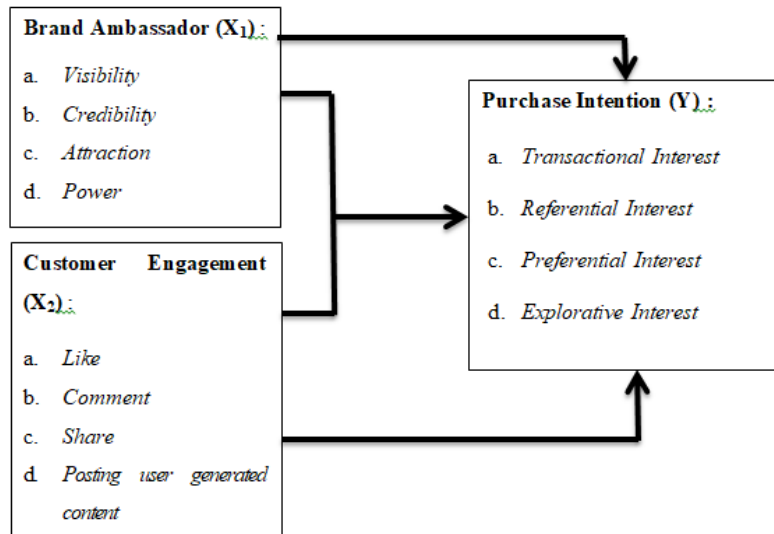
Brand Ambassador ($X_1$) :

a. Visibility

b. Credibility

c. Attraction

d. Power

Customer Engagement ($X_2$) :

a. Like

b. Comment

c. Share

d. Posting user generated content

Purchase Intention (Y) :

a. Transactional Interest

b. Referential Interest

c. Preferential Interest

d. Explorative Interest